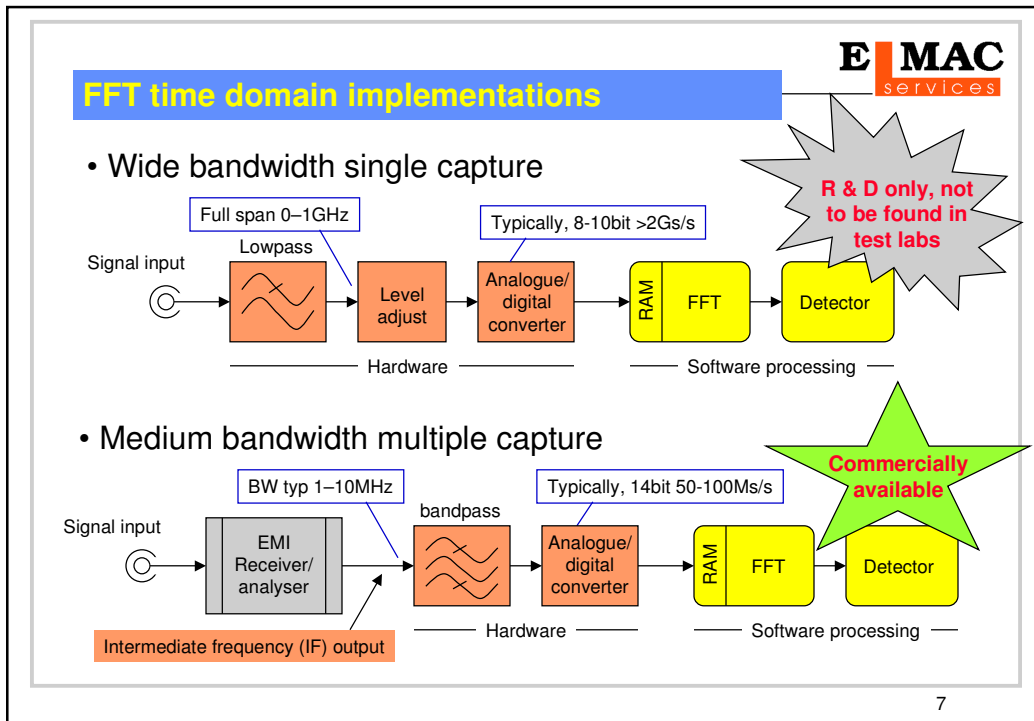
E MAC
services

FFT time domain implementations

• Wide bandwidth single capture

R & D only, not to be found in test labs

Full span 0–1GHz

Typically, 8-10bit >2Gs/s

Lowpass

Signal input

Level adjust

Analogue/ digital converter

RAM

FFT

Detector

Hardware

Software processing

• Medium bandwidth multiple capture

Commercially available

BW typ 1–10MHz

Typically, 14bit 50-100Ms/s

bandpass

Signal input

EMI Receiver/ analyser

Analogue/ digital converter

RAM

FFT

Detector

Intermediate frequency (IF) output

Hardware

Software processing

7